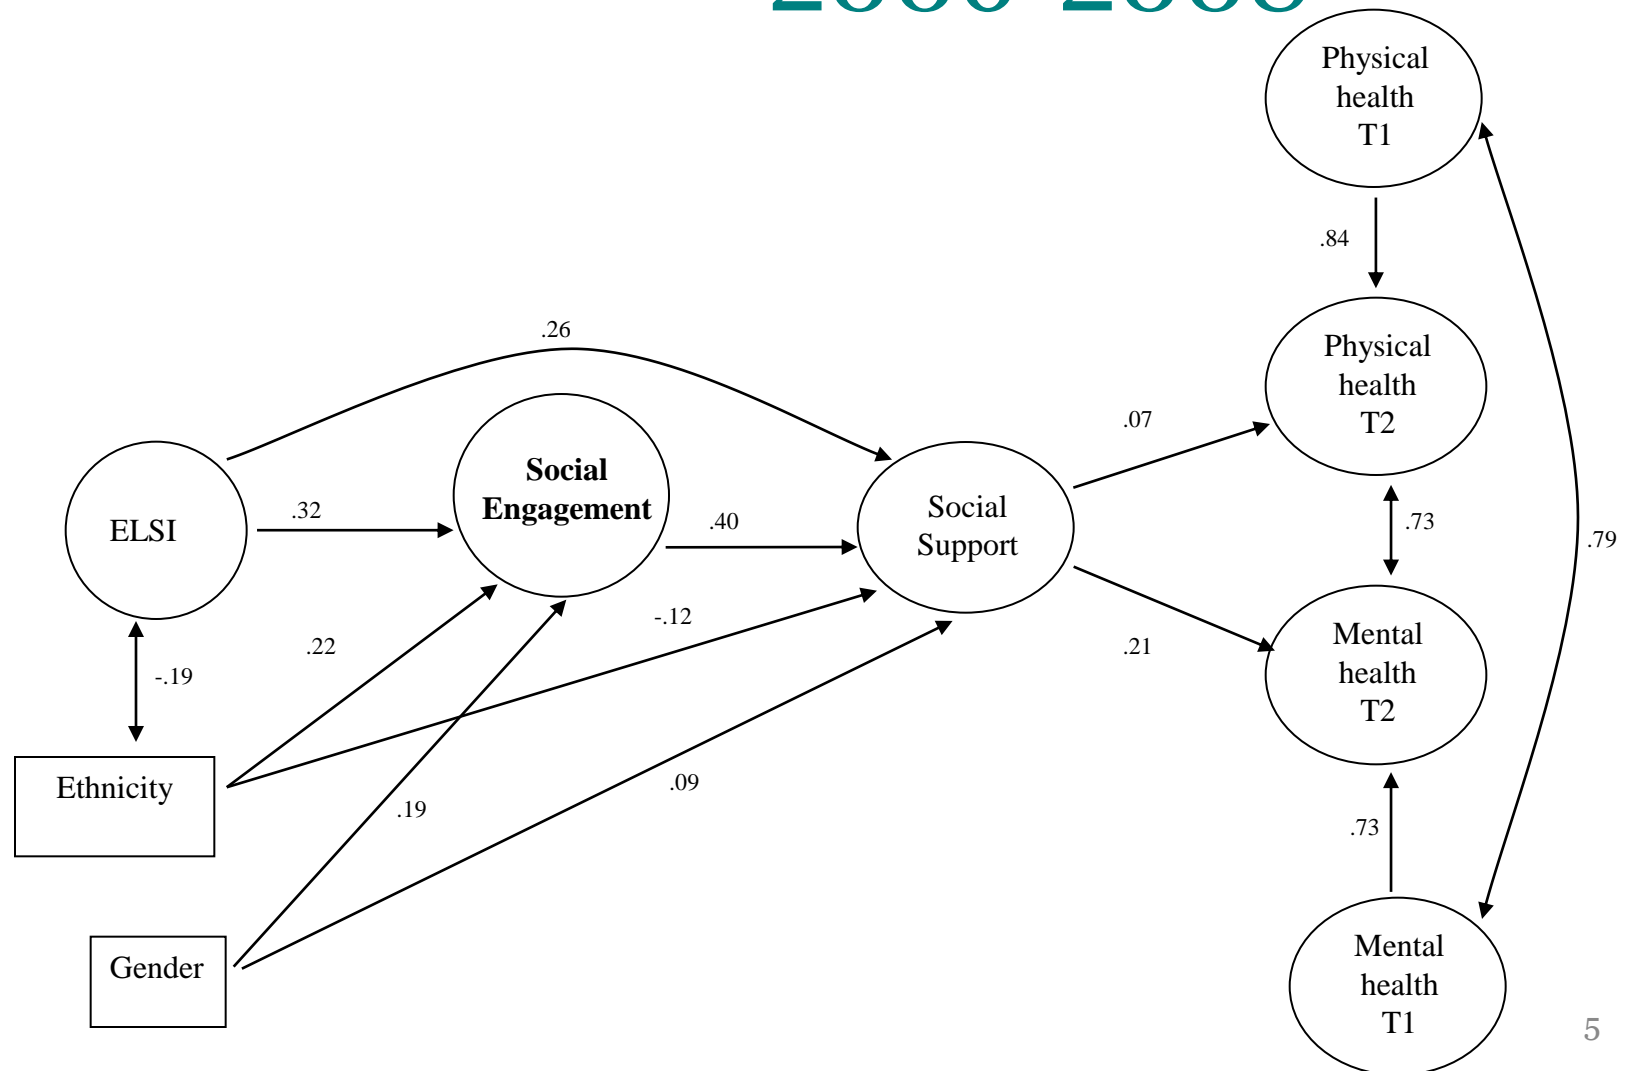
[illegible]

Physical health T1

.84

Physical health T2

.26

.07

Social Engagement

ELSI

.32

.40

Social Support

.73

.79

-.12

.22

Mental health T2

.21

-.19

Ethnicity

.09

.19

.73

Gender

Mental health T1

5